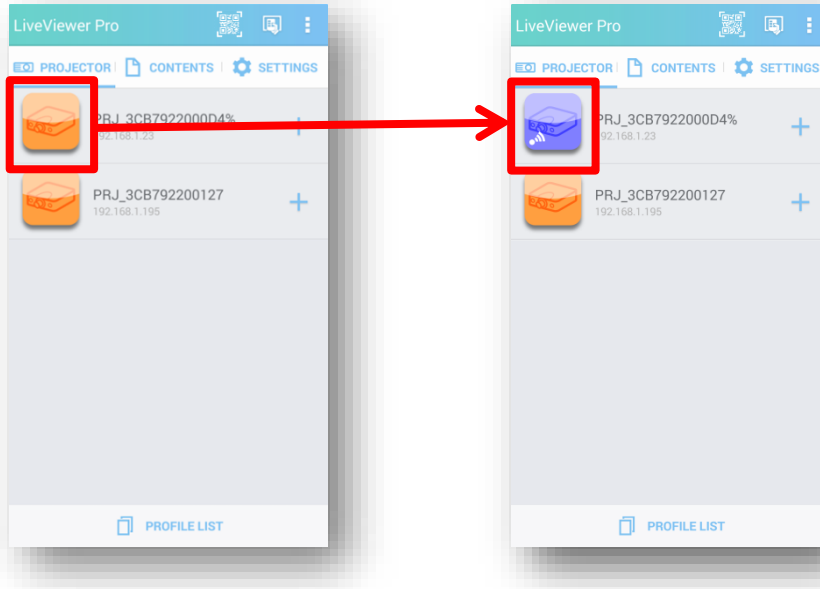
LiveViewer Pro

PROJECTOR | CONTENTS | SETTINGS

PRJ_3CB7922000D4%
192.168.1.23

PRJ_3CB792200127
192.168.1.195

PROFILE LIST

LiveViewer Pro

PROJECTOR | CONTENTS | SETTINGS

PRJ_3CB7922000D4%
192.168.1.23

PRJ_3CB792200127
192.168.1.195

PROFILE LIST